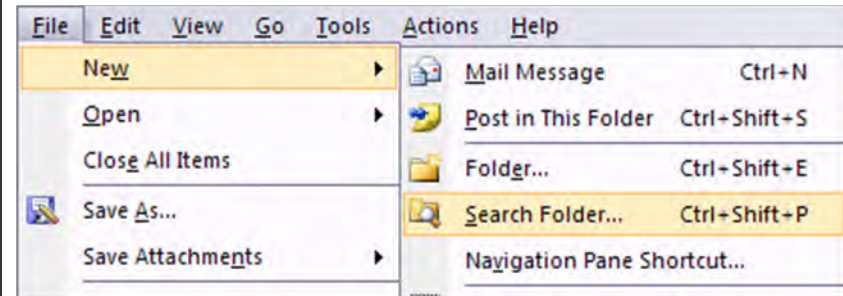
File Edit View Go Tools Actions Help

New
Open
Close All Items
Save As...
Save Attachments

Mail Message Ctrl+N
Post in This Folder Ctrl+Shift+S
Folder... Ctrl+Shift+E
Search Folder... Ctrl+Shift+P
Navigation Pane Shortcut...